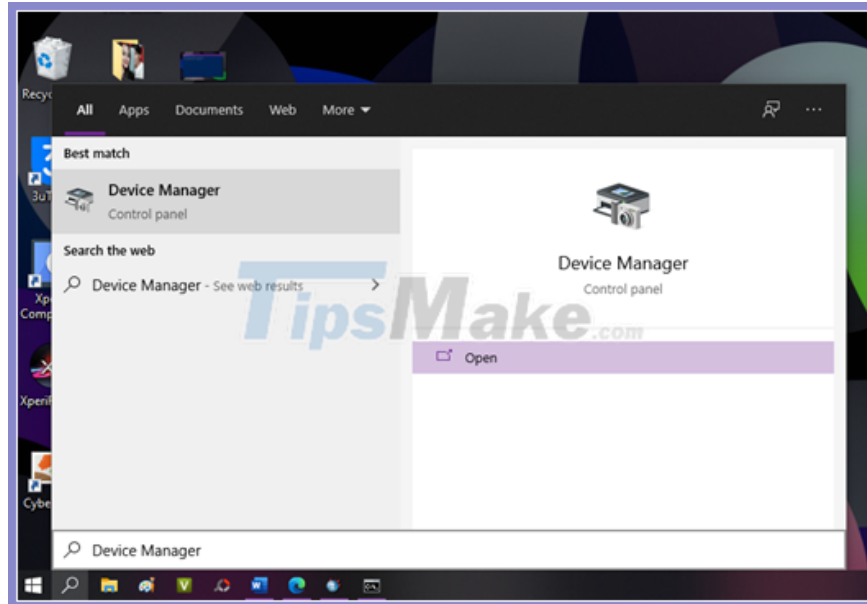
Recyc

3uT

Xp Comp

Xperi

Cybe

All Apps Documents Web More

Best match

Device Manager
Control panel

Search the web

Device Manager - See web results

Device Manager
Control panel

Open

TipsMake.com

Device Manager